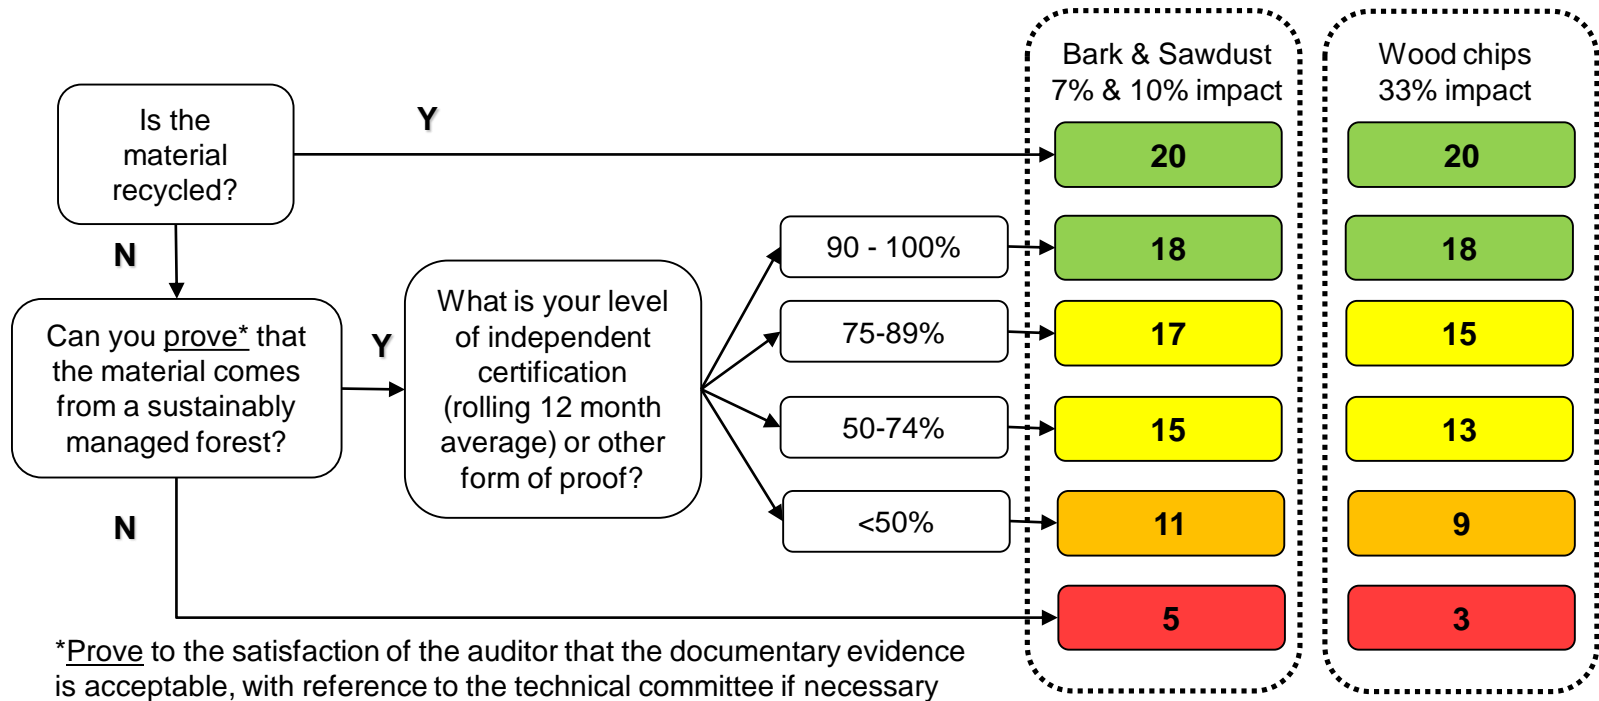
Is the material recycled?

Y

N

Can you prove* that the material comes from a sustainably managed forest?

Y

N

What is your level of independent certification (rolling 12 month average) or other form of proof?

90 - 100%

75-89%

50-74%

<50%

Bark & Sawdust
7% & 10% impact

20

18

17

15

11

5

Wood chips
33% impact

20

18

15

13

9

3

*Prove to the satisfaction of the auditor that the documentary evidence is acceptable, with reference to the technical committee if necessary